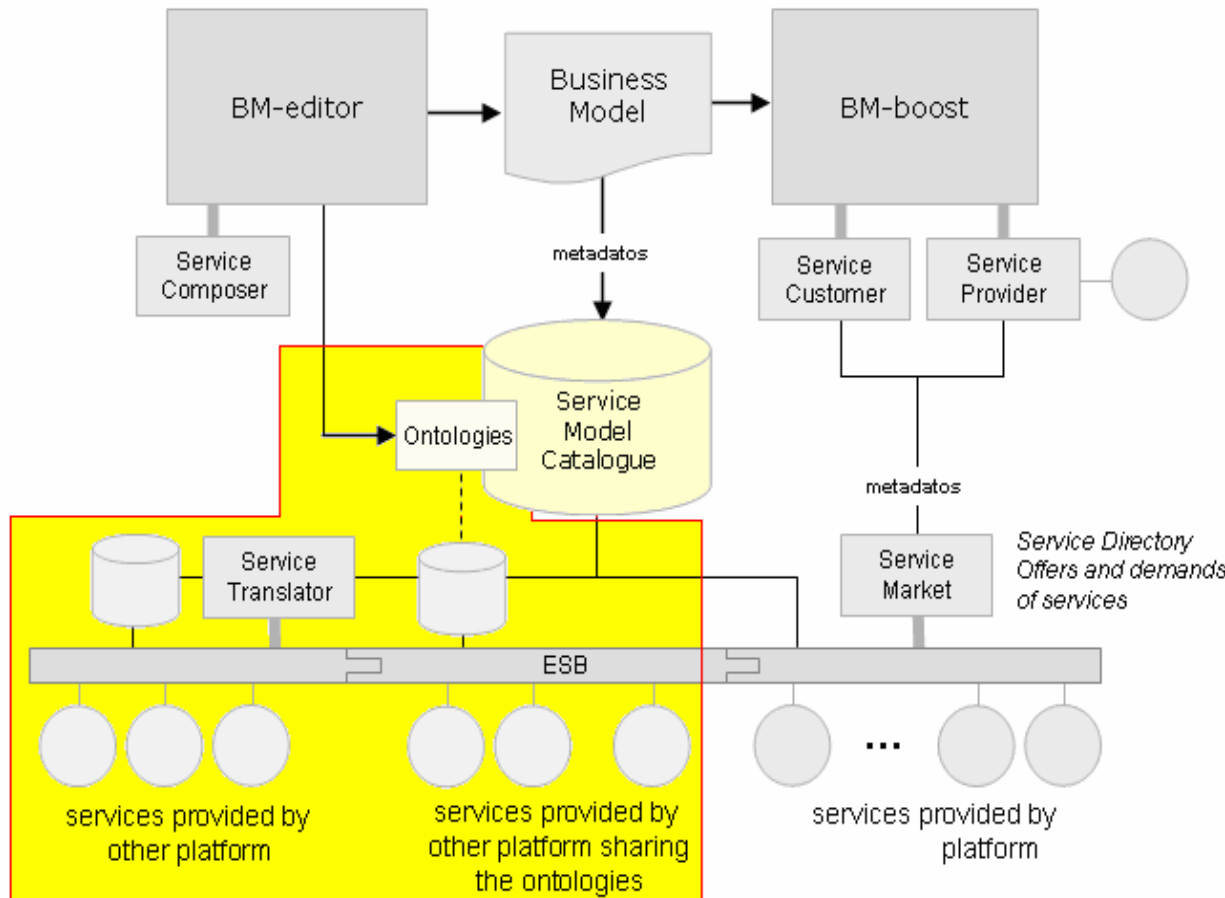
BM-editor

Business Model

BM-boost

Service Composer

metadatos

Service Customer

Service Provider

Ontologies

Service Model Catalogue

metadatos

Service Directory Offers and demands of services

Service Translator

Service Market

ESB

...

services provided by other platform

services provided by other platform sharing the ontologies

services provided by platform